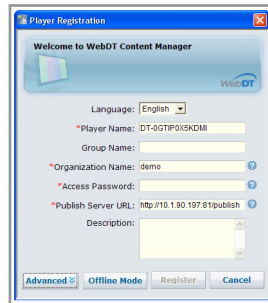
Player Registration

Welcome to WebDT Content Manager

WebDT

Language: English

*Player Name: DT-0GTIP0X5KDMI

Group Name:

*Organization Name: demo

*Access Password:

*Publish Server URL: http://10.1.90.197:81/publish

Description:

Advanced

Offline Mode

Register

Cancel